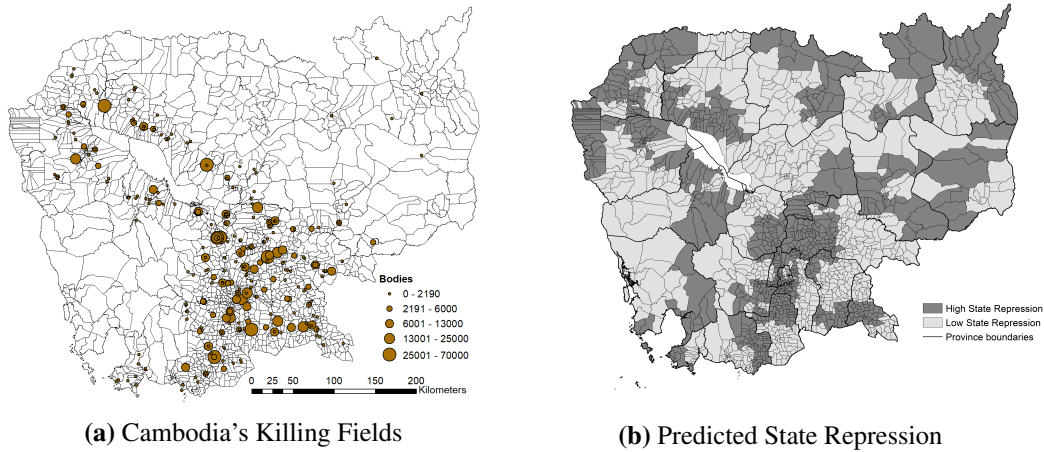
Bodies
0 - 2190
2191 - 6000
6001 - 13000
13001 - 25000
25001 - 70000

0 25 50 100 150 200
Kilometers

(a) Cambodia's Killing Fields

High State Repression
Low State Repression
Province boundaries

(b) Predicted State Repression